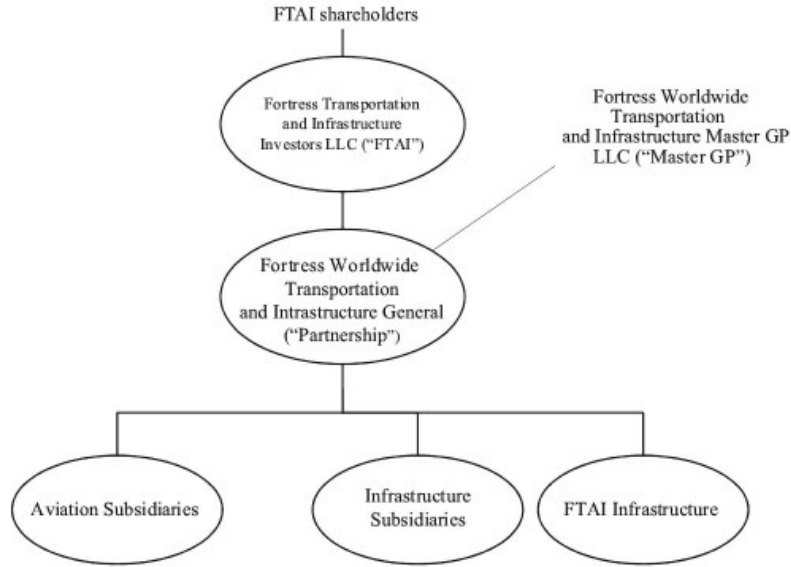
FTAI shareholders

Fortress Transportation and Infrastructure Investors LLC ("FTAI")

Fortress Worldwide Transportation and Infrastructure Master GP LLC ("Master GP")

Fortress Worldwide Transportation and Intrastructure General ("Partnership")

Aviation Subsidiaries

Infrastructure Subsidiaries

FTAI Infrastructure